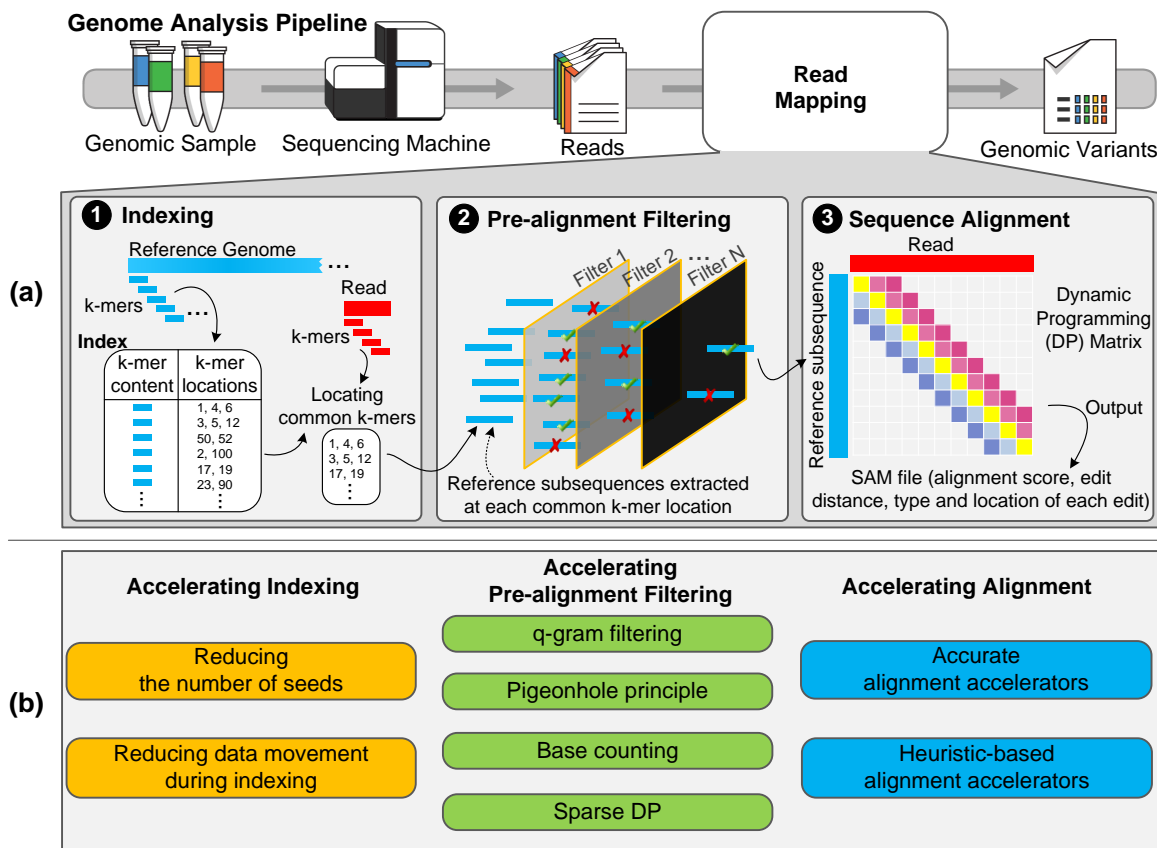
Genome Analysis Pipeline

Genomic Sample

Sequencing Machine

Reads

Read Mapping

Genomic Variants

(a)

1 Indexing

Reference Genome

...

k-mers

...

Read

k-mers

Index

| k-mer content | k-mer locations |
|---|---|
| | 1, 4, 6 |
| | 3, 5, 12 |
| | 50, 52 |
| | 2, 100 |
| | 17, 19 |
| | 23, 90 |
| ⋮ | ⋮ |

Locating common k-mers

1, 4, 6
3, 5, 12
17, 19
⋮

2 Pre-alignment Filtering

Filter 1

Filter 2

...

Filter N

Reference subsequences extracted at each common k-mer location

3 Sequence Alignment

Read

Reference subsequence

Dynamic Programming (DP) Matrix

Output

SAM file (alignment score, edit distance, type and location of each edit)

(b)

Accelerating Indexing

Reducing the number of seeds

Reducing data movement during indexing

Accelerating Pre-alignment Filtering

q-gram filtering

Pigeonhole principle

Base counting

Sparse DP

Accelerating Alignment

Accurate alignment accelerators

Heuristic-based alignment accelerators